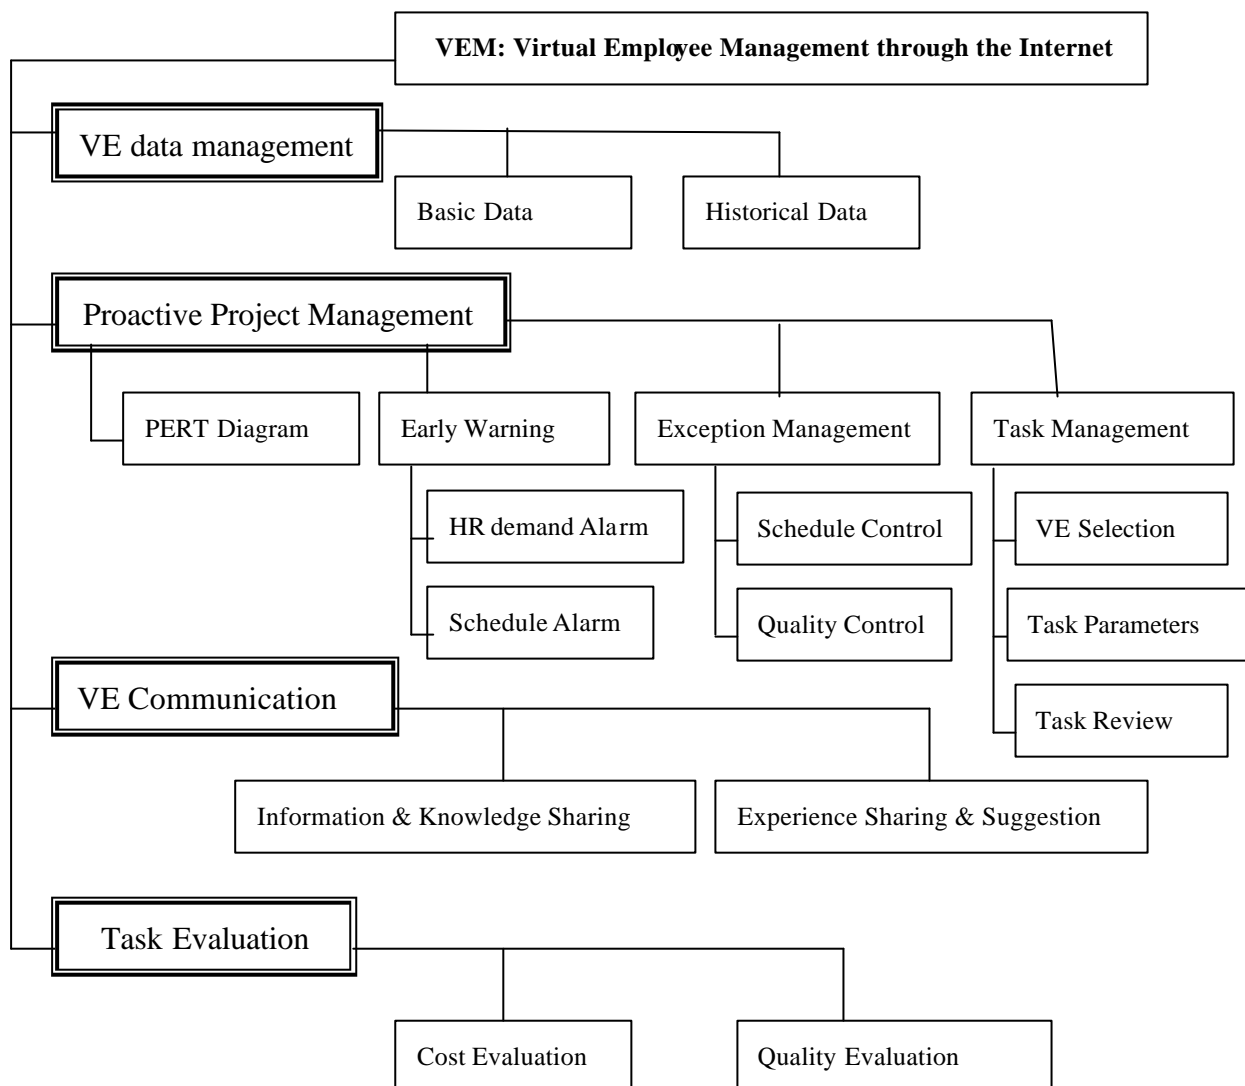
VEM: Virtual Employee Management through the Internet

VE data management

Basic Data

Historical Data

Proactive Project Management

PERT Diagram

Early Warning

HR demand Alarm

Schedule Alarm

Exception Management

Schedule Control

Quality Control

Task Management

VE Selection

Task Parameters

Task Review

VE Communication

Information & Knowledge Sharing

Experience Sharing & Suggestion

Task Evaluation

Cost Evaluation

Quality Evaluation